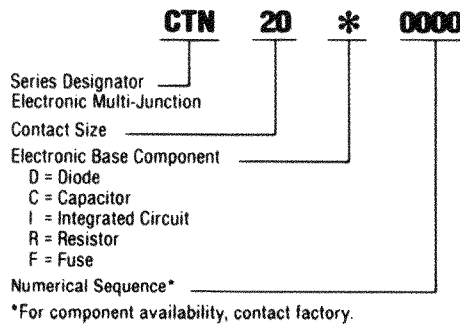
CTN 20 * 0000

Series Designator
Electronic Multi-Junction

Contact Size

Electronic Base Component
D = Diode
C = Capacitor
I = Integrated Circuit
R = Resistor
F = Fuse

Numerical Sequence*

*For component availability, contact factory.